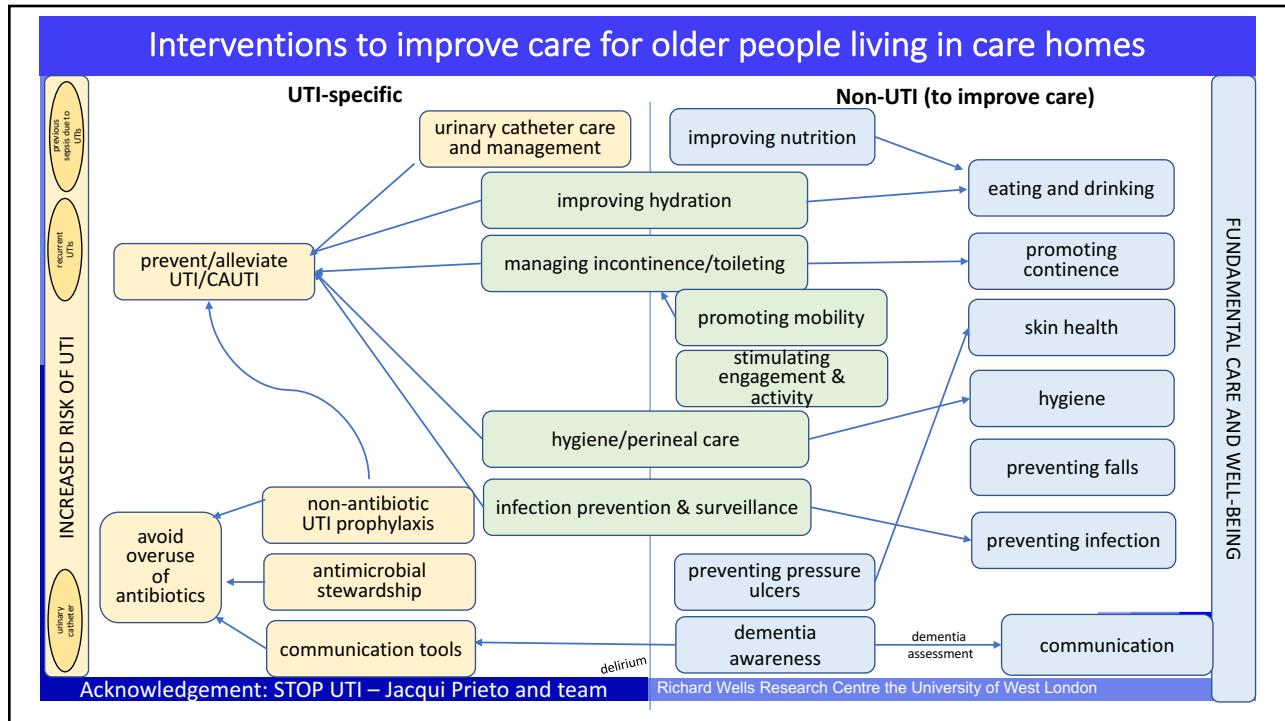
Interventions to improve care for older people living in care homes

INCREASED RISK OF UTI

previous sepsis due to UTIs

recurrent UTIs

urinary catheter

UTI-specific

Non-UTI (to improve care)

urinary catheter care and management

improving nutrition

improving hydration

eating and drinking

prevent/alleviate UTI/CAUTI

managing incontinence/toileting

promoting continence

promoting mobility

skin health

stimulating engagement & activity

hygiene

hygiene/perineal care

preventing falls

non-antibiotic UTI prophylaxis

infection prevention & surveillance

avoid overuse of antibiotics

preventing infection

antimicrobial stewardship

preventing pressure ulcers

communication tools

dementia awareness

dementia assessment

communication

delirium

FUNDAMENTAL CARE AND WELL-BEING

Acknowledgement: STOP UTI – Jacqui Prieto and team

Richard Wells Research Centre the University of West London